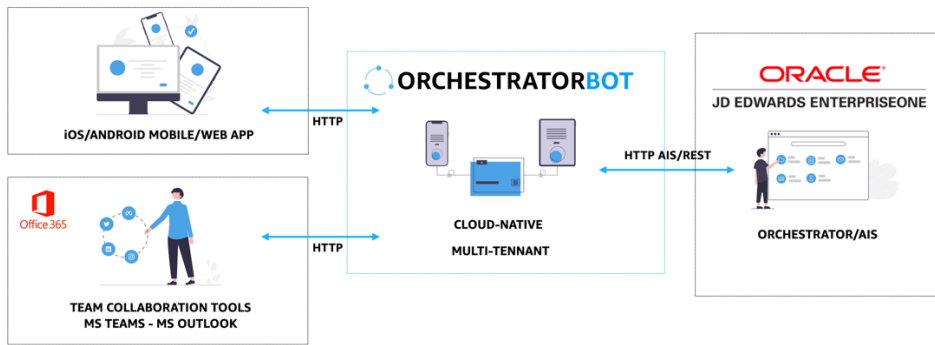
iOS/ANDROID MOBILE/WEB APP

Office 365

TEAM COLLABORATION TOOLS
MS TEAMS - MS OUTLOOK

HTTP

HTTP

ORCHESTRATORBOT

CLOUD-NATIVE
MULTI-TENNANT

HTTP AIS/REST

ORACLE
JD EDWARDS ENTERPRISEONE

ORCHESTRATOR/AIS